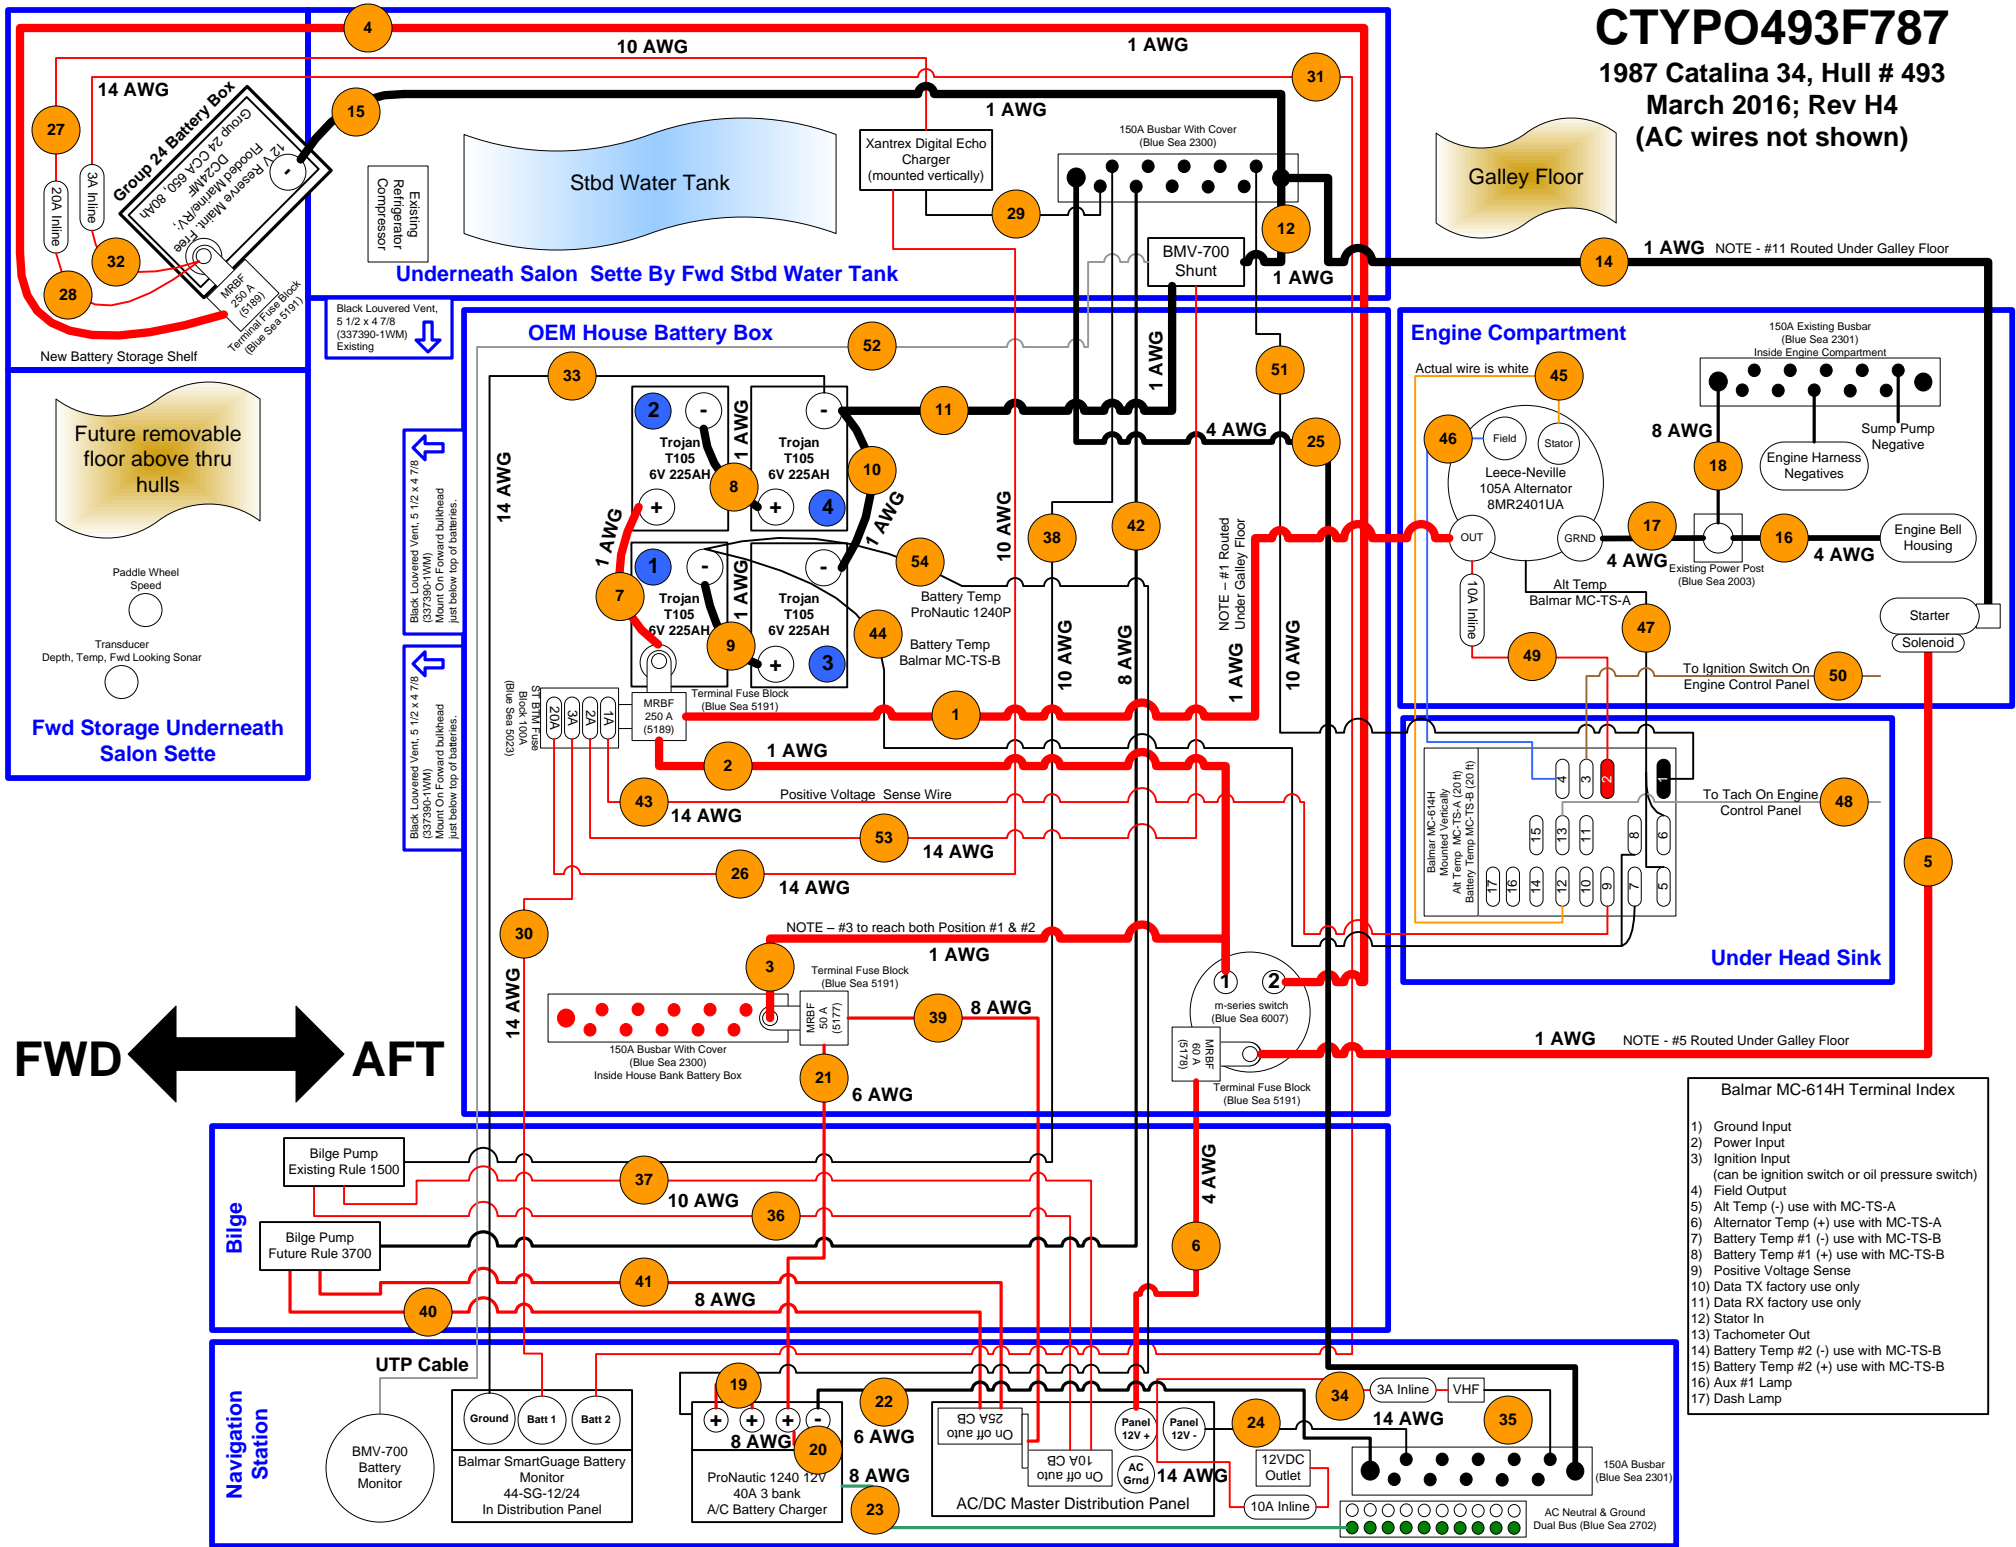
CTYPO493F787
1987 Catalina 34, Hull # 493
March 2016; Rev H4
(AC wires not shown)

4
10 AWG
1 AWG
31
14 AWG
27
15
1 AWG
Group 24 Battery Box
12 V Reserve Maint. Free
Flooded Marine/RV;
DC24MF
CCA 650, 80Ah
Group 24
3A Inline
20A Inline
32
28
MRBF 250 A (5189)
Terminal Fuse Block (Blue Sea 5191)
New Battery Storage Shelf
Existing Refrigerator Compressor
Stbd Water Tank
Xantrex Digital Echo Charger (mounted vertically)
29
150A Busbar With Cover (Blue Sea 2300)
12
BMV-700 Shunt
1 AWG
14
1 AWG NOTE - #11 Routed Under Galley Floor
Galley Floor
Underneath Salon Sette By Fwd Stbd Water Tank
Black Louvered Vent, 5 1/2 x 4 7/8 (337390-1WM) Existing
OEM House Battery Box
52
33
2
Trojan T105 6V 225AH
1 AWG
Trojan T105 6V 225AH
11
1 AWG
51
8
10
4
4 AWG
25
Engine Compartment
150A Existing Busbar (Blue Sea 2301) Inside Engine Compartment
Actual wire is white
45
46
Field
Stator
Leece-Neville 105A Alternator 8MR2401UA
8 AWG
Sump Pump Negative
18
Engine Harness Negatives
OUT
GRND
17
16
Engine Bell Housing
4 AWG
Existing Power Post (Blue Sea 2003)
4 AWG
Alt Temp Balmar MC-TS-A
Starter
Solenoid
47
10A Inline
49
To Ignition Switch On Engine Control Panel
50
Future removable floor above thru hulls
Paddle Wheel Speed
Transducer Depth, Temp, Fwd Looking Sonar
Fwd Storage Underneath Salon Sette
Black Louvered Vent, 5 1/2 x 4 7/8 (337390-1WM) Mount On Forward bulkhead just below top of batteries.
Black Louvered Vent, 5 1/2 x 4 7/8 (337390-1WM) Mount On Forward bulkhead just below top of batteries.
14 AWG
1 AWG
1
Trojan T105 6V 225AH
1 AWG
Trojan T105 6V 225AH
7
9
3
1 AWG
54
Battery Temp ProNautic 1240P
44
Battery Temp Balmar MC-TS-B
10 AWG
38
42
10 AWG
8 AWG
NOTE – #1 Routed Under Galley Floor
1 AWG
10 AWG
ST BTM Fuse Block 100A (Blue Sea 5023)
20A
3A
2A
1A
MRBF 250 A (5189)
Terminal Fuse Block (Blue Sea 5191)
1
2
1 AWG
43
Positive Voltage Sense Wire
14 AWG
53
14 AWG
26
14 AWG
Balmar MC-614H Mounted Vertically Alt Temp MC-TS-A (20 ft) Battery Temp MC-TS-B (20 ft)
4
3
2
1
15
13
11
8
6
17
16
14
12
10
9
7
5
To Tach On Engine Control Panel
48
5
Under Head Sink
30
NOTE – #3 to reach both Position #1 & #2
1 AWG
3
Terminal Fuse Block (Blue Sea 5191)
14 AWG
39
8 AWG
MRBF 50 A (5177)
150A Busbar With Cover (Blue Sea 2300) Inside House Bank Battery Box
21
6 AWG
1
2
m-series switch (Blue Sea 6007)
MRBF 60 A (5178)
Terminal Fuse Block (Blue Sea 5191)
1 AWG NOTE - #5 Routed Under Galley Floor
FWD
AFT
Balmar MC-614H Terminal Index
1) Ground Input
2) Power Input
3) Ignition Input (can be ignition switch or oil pressure switch)
4) Field Output
5) Alt Temp (-) use with MC-TS-A
6) Alternator Temp (+) use with MC-TS-A
7) Battery Temp #1 (-) use with MC-TS-B
8) Battery Temp #1 (+) use with MC-TS-B
9) Positive Voltage Sense
10) Data TX factory use only
11) Data RX factory use only
12) Stator In
13) Tachometer Out
14) Battery Temp #2 (-) use with MC-TS-B
15) Battery Temp #2 (+) use with MC-TS-B
16) Aux #1 Lamp
17) Dash Lamp
Bilge
Bilge Pump Existing Rule 1500
37
10 AWG
36
Bilge Pump Future Rule 3700
4 AWG
6
41
40
8 AWG
Navigation Station
UTP Cable
BMV-700 Battery Monitor
Ground
Batt 1
Batt 2
Balmar SmartGuage Battery Monitor 44-SG-12/24 In Distribution Panel
19
+
+
+
-
8 AWG
20
ProNautic 1240 12V 40A 3 bank A/C Battery Charger
22
6 AWG
8 AWG
23
25A CB On off Auto
10A CB On off Auto
Panel 12V +
Panel 12V -
AC Grnd
14 AWG
AC/DC Master Distribution Panel
24
12VDC Outlet
10A Inline
34
3A Inline
VHF
14 AWG
35
150A Busbar (Blue Sea 2301)
AC Neutral & Ground Dual Bus (Blue Sea 2702)